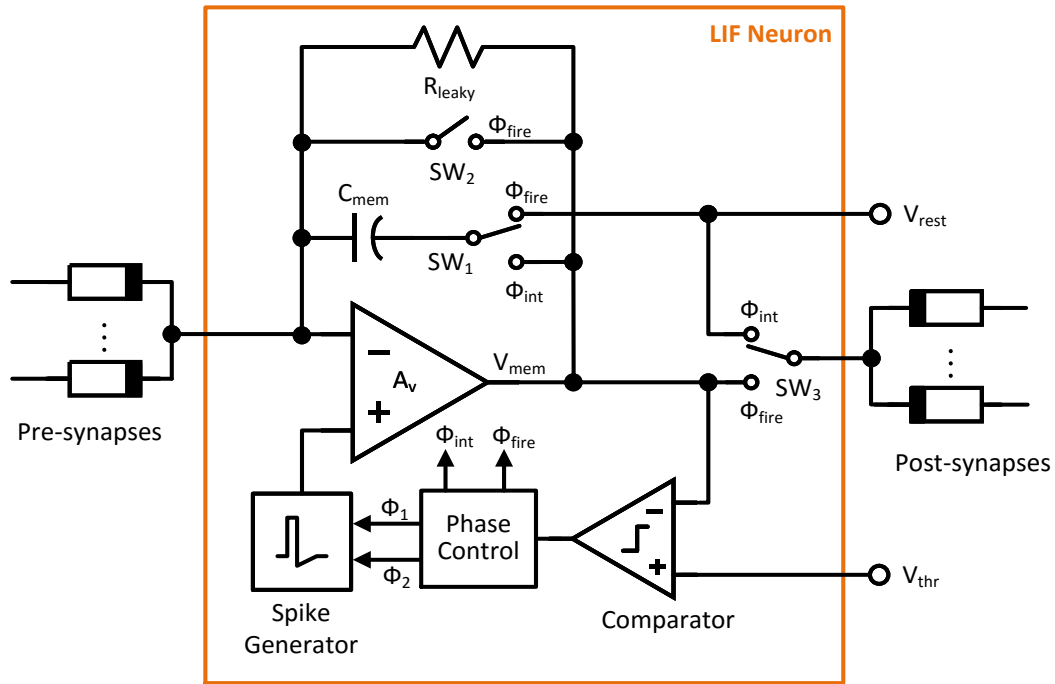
LIF Neuron

$R_{leaky}$

$\Phi_{fire}$

$SW_2$

$C_{mem}$

$\Phi_{fire}$

$V_{rest}$

$SW_1$

$\Phi_{int}$

$\Phi_{int}$

−

$A_v$

+

$V_{mem}$

$SW_3$

$\Phi_{fire}$

Pre-synapses

Post-synapses

$\Phi_{int}$

$\Phi_{fire}$

$\Phi_1$

Phase Control

−

+

$\Phi_2$

$V_{thr}$

Spike Generator

Comparator